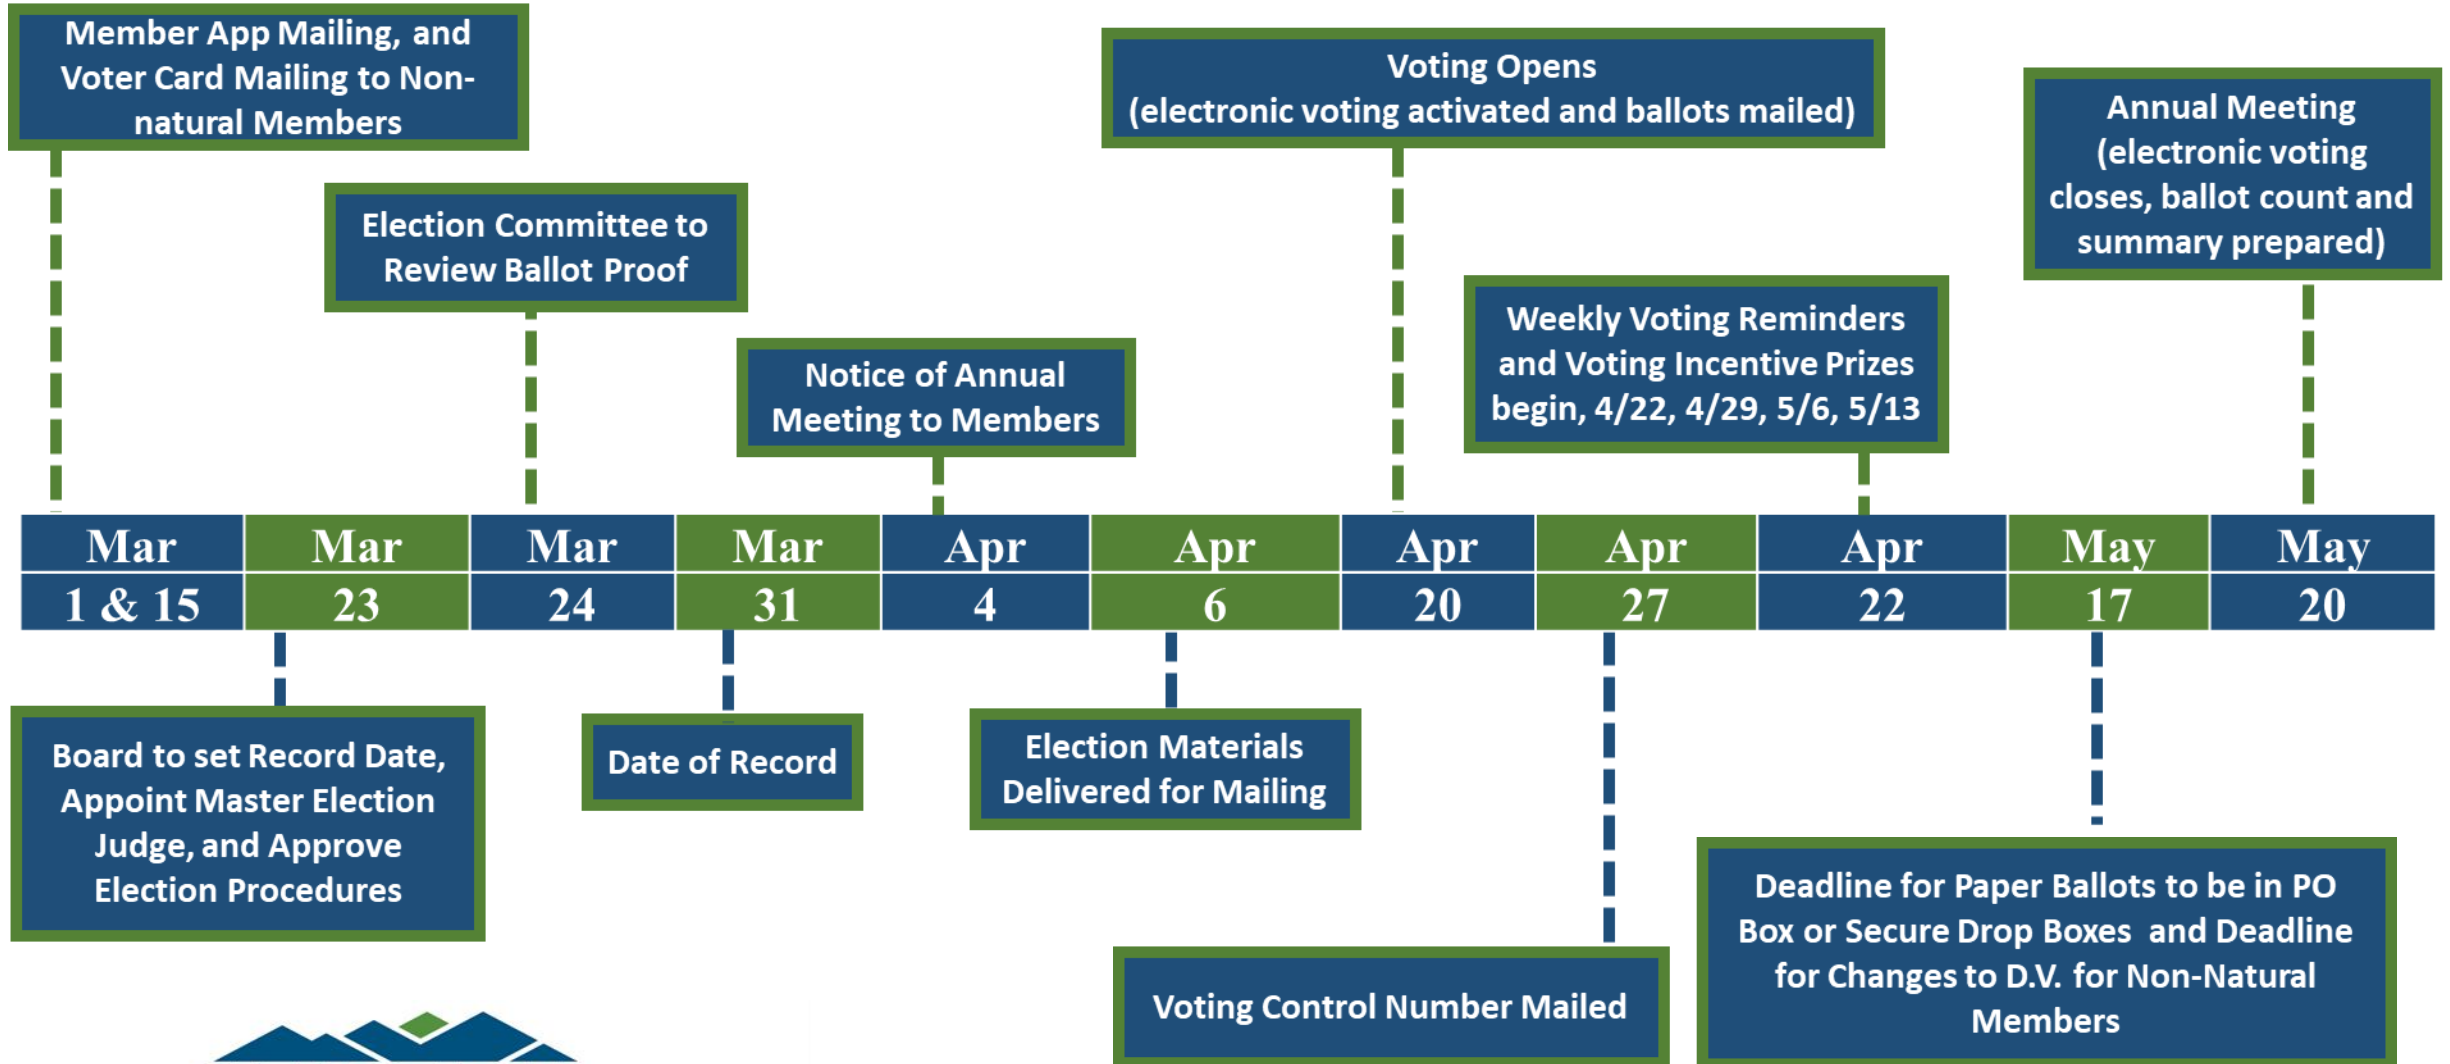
Member App Mailing, and Voter Card Mailing to Non-natural Members

Election Committee to Review Ballot Proof

Notice of Annual Meeting to Members

Voting Opens
(electronic voting activated and ballots mailed)

Weekly Voting Reminders and Voting Incentive Prizes begin, 4/22, 4/29, 5/6, 5/13

Annual Meeting (electronic voting closes, ballot count and summary prepared)

| Mar | Mar | Mar | Mar | Apr | Apr | Apr | Apr | Apr | May | May |
|---|---|---|---|---|---|---|---|---|---|---|
| 1 & 15 | 23 | 24 | 31 | 4 | 6 | 20 | 27 | 22 | 17 | 20 |

Board to set Record Date, Appoint Master Election Judge, and Approve Election Procedures

Date of Record

Election Materials Delivered for Mailing

Voting Control Number Mailed

Deadline for Paper Ballots to be in PO Box or Secure Drop Boxes and Deadline for Changes to D.V. for Non-Natural Members